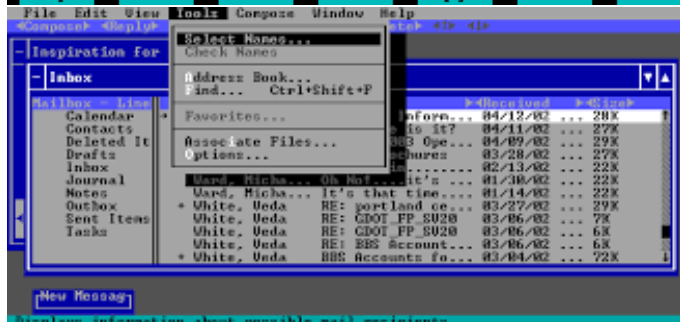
File Edit View Tools Compose Window Help
<Compose> <Reply>

Select Names...
Check Names
Address Book...
Find... Ctrl+Shift+F
Favorites...
Associate Files...
Options...

Inspiration for
Inbox

Mailbox - Line
Calendar
Contacts
Deleted It
Drafts
Inbox
Journal
Notes
Outbox
Sent Items
Tasks

Received Size

| | | | | |
|---|---|---|---|---|
| | Inform... | 04/12/02 | ... | 28K |
| | e is it? | 04/11/02 | ... | 27K |
| | 003 Ope... | 04/09/02 | ... | 27K |
| | rochures | 03/28/02 | ... | 27K |
| | | 02/13/02 | ... | 22K |
| Ward, Micha... | Oh No!...it's | 01/30/02 | ... | 22K |
| Ward, Micha... | It's that time... | 01/14/02 | ... | 22K |
| * White, Veda | RE: portland ce... | 03/27/02 | ... | 29K |
| White, Veda | RE: CDOT_FP_SU20 | 03/06/02 | ... | 7K |
| White, Veda | RE: CDOT_FP_SU20 | 03/06/02 | ... | 6K |
| White, Veda | RE: BBS Account... | 03/06/02 | ... | 6K |
| * White, Veda | BBS Accounts fo... | 03/04/02 | ... | 72K |

New Messag

Displays information about possible mail recipients